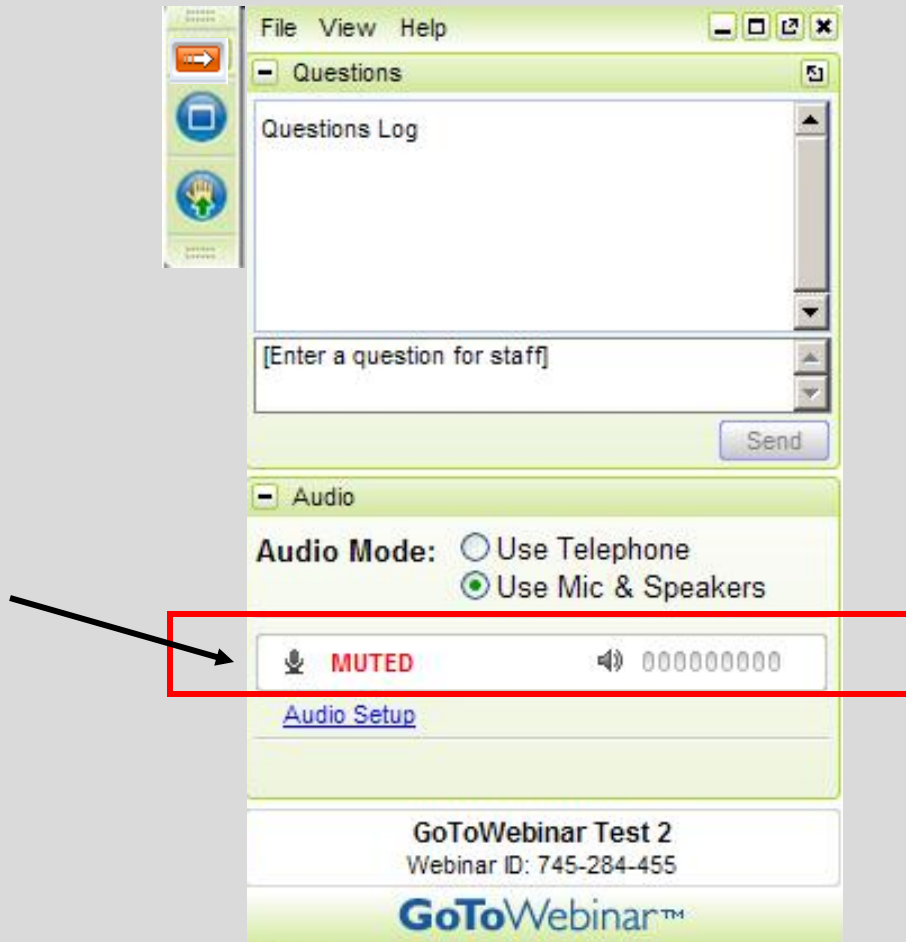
File View Help

Questions

Questions Log

[Enter a question for staff]

Send

Audio

Audio Mode: Use Telephone
Use Mic & Speakers

MUTED 000000000

Audio Setup

GoToWebinar Test 2
Webinar ID: 745-284-455

GoToWebinar™